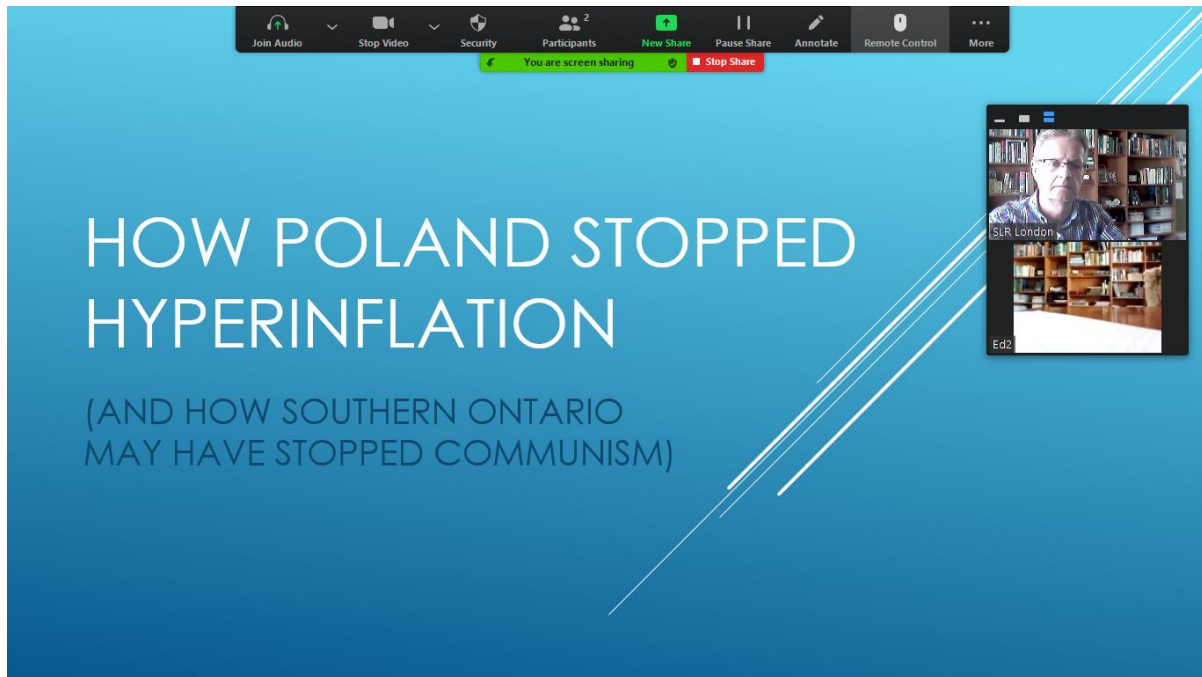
Join Audio Stop Video Security Participants 2 New Share Pause Share Annotate Remote Control More

You are screen sharing Stop Share

SLR London

Ed2

HOW POLAND STOPPED HYPERINFLATION

(AND HOW SOUTHERN ONTARIO MAY HAVE STOPPED COMMUNISM)